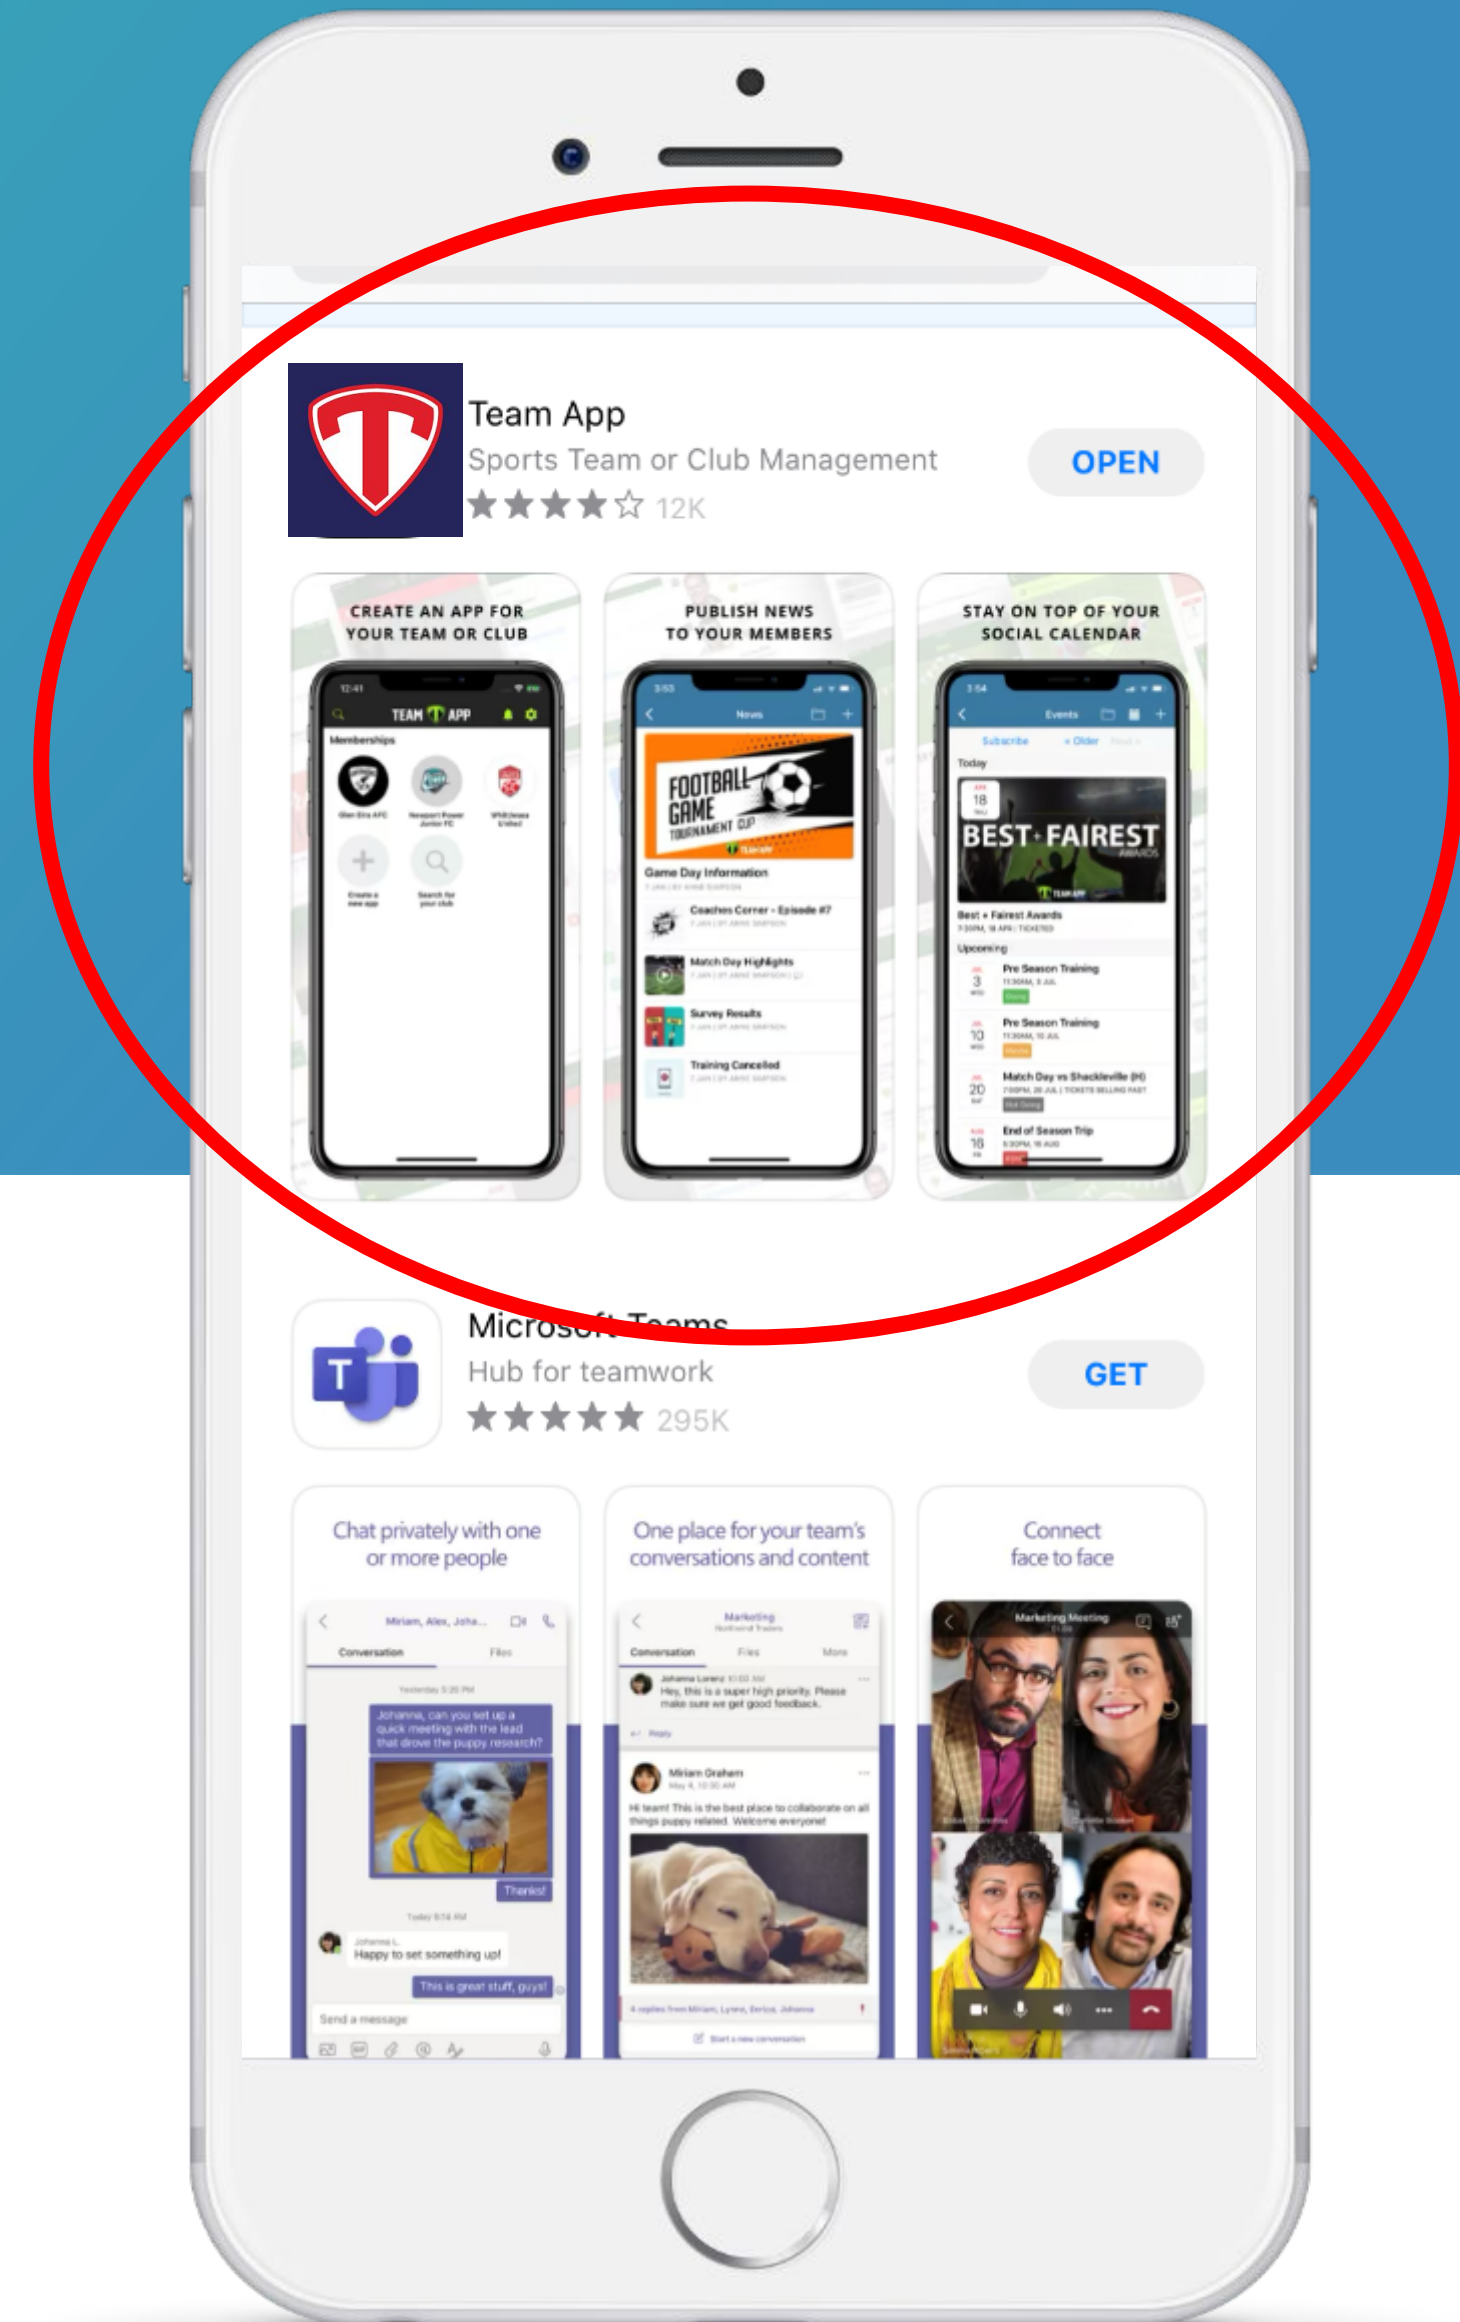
Team App
Sports Team or Club Management
12K
OPEN

CREATE AN APP FOR YOUR TEAM OR CLUB

12:41
TEAM APP
Memberships
Create a new app
Search for your club

PUBLISH NEWS TO YOUR MEMBERS

News
FOOTBALL GAME TOURNAMENT CUP
Game Day Information
Coaches Corner - Episode #7
Match Day Highlights
Survey Results
Training Cancelled

STAY ON TOP OF YOUR SOCIAL CALENDAR

Events
Subscribe
Today
18
BEST FAIREST AWARDS
Best + Fairest Awards
Upcoming
3
Pre Season Training
10
Pre Season Training
20
Match Day vs Shackleville (H)
18
End of Season Trip

Microsoft Teams
Hub for teamwork
295K
GET

Chat privately with one or more people

Miriam, Alex, Joha...
Conversation
Files
Johanna, can you set up a quick meeting with the lead that drove the puppy research?
Thanks!
Happy to set something up!
This is great stuff, guys!
Send a message

One place for your team's conversations and content

Marketing
Conversation
Files
More
Hey, this is a super high priority. Please make sure we get good feedback.
Reply
Miriam Graham
Hi team! This is the best place to collaborate on all things puppy related. Welcome everyone!
Start a new conversation

Connect face to face

Marketing Meeting